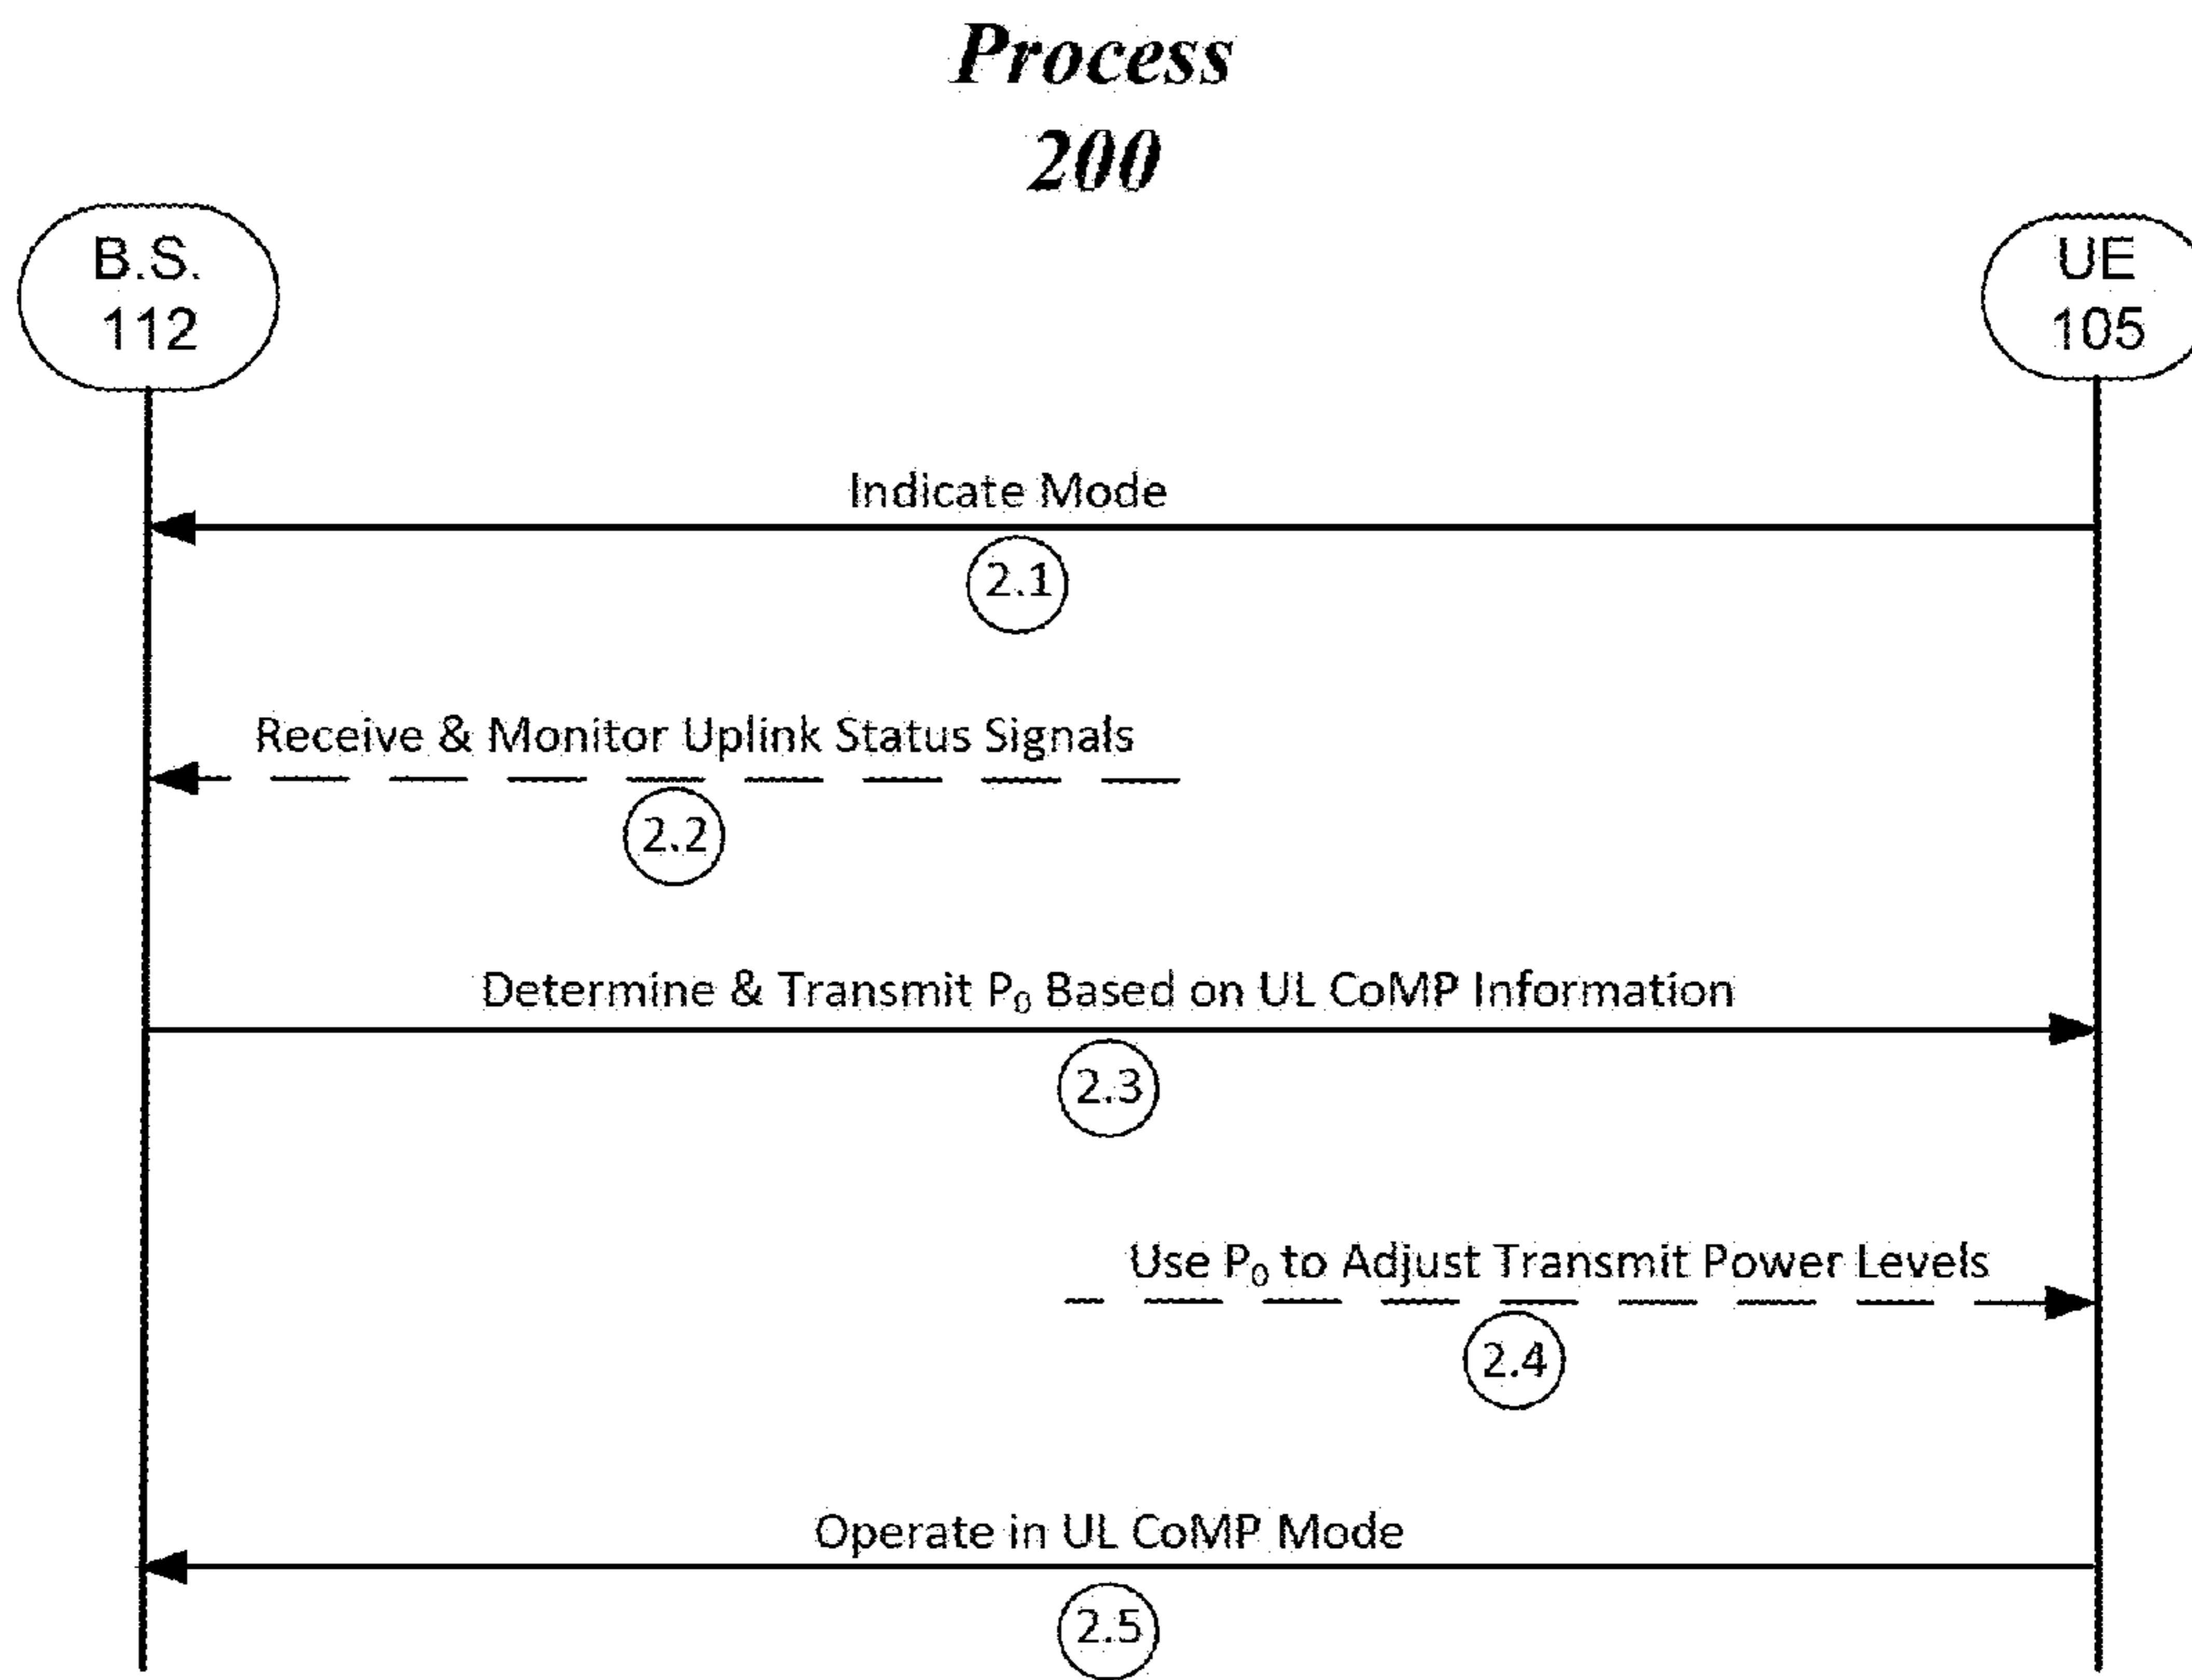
Process
200

B.S.
112

UE
105

Indicate Mode

2.1

Receive & Monitor Uplink Status Signals

2.2

Determine & Transmit $P_0$ Based on UL CoMP Information

2.3

Use $P_0$ to Adjust Transmit Power Levels

2.4

Operate in UL CoMP Mode

2.5